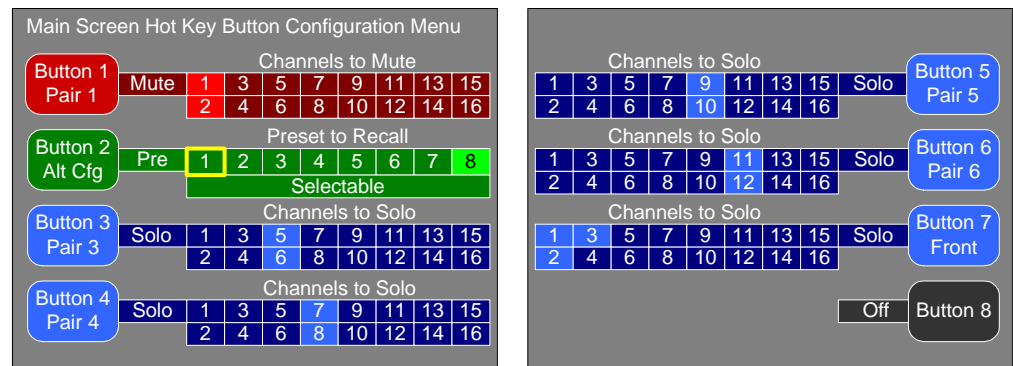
Main Screen Hot Key Button Configuration Menu

Button 1
Pair 1

Mute

Channels to Mute

| 1 | 3 | 5 | 7 | 9 | 11 | 13 | 15 |
|---|---|---|---|---|---|---|---|
| 2 | 4 | 6 | 8 | 10 | 12 | 14 | 16 |

Button 2
Alt Cfg

Pre

Preset to Recall

| 1 | 2 | 3 | 4 | 5 | 6 | 7 | 8 |
|---|---|---|---|---|---|---|---|

Selectable

Button 3
Pair 3

Solo

Channels to Solo

| 1 | 3 | 5 | 7 | 9 | 11 | 13 | 15 |
|---|---|---|---|---|---|---|---|
| 2 | 4 | 6 | 8 | 10 | 12 | 14 | 16 |

Button 4
Pair 4

Solo

Channels to Solo

| 1 | 3 | 5 | 7 | 9 | 11 | 13 | 15 |
|---|---|---|---|---|---|---|---|
| 2 | 4 | 6 | 8 | 10 | 12 | 14 | 16 |

Channels to Solo

| 1 | 3 | 5 | 7 | 9 | 11 | 13 | 15 |
|---|---|---|---|---|---|---|---|
| 2 | 4 | 6 | 8 | 10 | 12 | 14 | 16 |

Solo

Button 5
Pair 5

Channels to Solo

| 1 | 3 | 5 | 7 | 9 | 11 | 13 | 15 |
|---|---|---|---|---|---|---|---|
| 2 | 4 | 6 | 8 | 10 | 12 | 14 | 16 |

Solo

Button 6
Pair 6

Channels to Solo

| 1 | 3 | 5 | 7 | 9 | 11 | 13 | 15 |
|---|---|---|---|---|---|---|---|
| 2 | 4 | 6 | 8 | 10 | 12 | 14 | 16 |

Solo

Button 7
Front

Off

Button 8